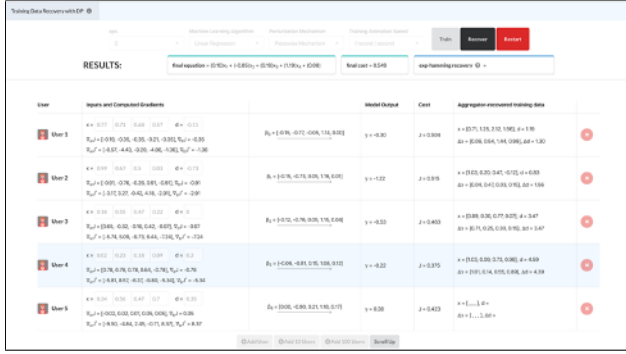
Training Data Recovery with DP

Train
Recover
Restart

RESULTS:

final equation = (0.10)$x_1$ + (-0.65)$x_2$ + (0.16)$x_3$ + (1.19)$x_4$ + (0.08)
final cost = 9.549
exp hamming recovery

| User | Inputs and Computed Gradients | | Model Output | Cost | Aggregator-recovered training data | |
|---|---|---|---|---|---|---|
| User 1 | x = 0.77 0.75 0.48 0.57 d = -0.32<br>$\nabla_\theta J$ = [-1.15], -0.35, -0.55, -0.21, -0.35], $\nabla_{\theta_0} J$ = -0.35<br>$\nabla_\theta J'$ = [-0.37, -4.43, -6.09, -4.86, -1.36], $\nabla_{\theta_0} J'$ = -1.36 | $\theta_1$ = [-0.15, -0.77, -0.06, 1.14, 0.00] | y = -0.30 | J = 0.806 | x = [0.77, 1.25, 2.12, 1.56], d = 1.18<br>$\Delta$x = [0.06, 0.64, 1.44, 0.99], $\Delta$d = 1.50 | |
| User 2 | x = 0.99 0.67 0.3 0.83 d = -0.73<br>$\nabla_\theta J$ = [-0.91, -0.76, -0.26, 0.61, -0.61], $\nabla_{\theta_0} J$ = -0.91<br>$\nabla_\theta J'$ = [-3.17, 3.27, -0.42, 4.18, -2.91], $\nabla_{\theta_0} J'$ = -2.91 | $\theta_1$ = [-0.16, -0.73, 0.09, 1.18, 0.05] | y = -1.22 | J = 0.915 | x = [1.03, 0.20, 0.47, -0.72], d = 0.83<br>$\Delta$x = [0.04, 0.47, 0.30, 0.15], $\Delta$d = 1.56 | |
| User 3 | x = 0.18 0.55 0.47 0.22 d = 3<br>$\nabla_\theta J$ = [0.66, -0.32, -0.16, 0.42, -0.87], $\nabla_{\theta_0} J$ = -0.87<br>$\nabla_\theta J'$ = [-5.78, 0.09, -8.70, 6.44, -7.54], $\nabla_{\theta_0} J'$ = -7.54 | $\theta_1$ = [-0.12, -0.76, 0.05, 1.15, 0.08] | y = -0.53 | J = 0.403 | x = [0.89, 0.36, 0.77, 0.07], d = 3.47<br>$\Delta$x = [0.71, 0.25, 0.30, 0.16], $\Delta$d = 0.47 | |
| User 4 | x = 0.62 0.23 0.18 1.09 d = 3.2<br>$\nabla_\theta J$ = [0.79, 0.76, 0.78, 0.64, -0.76], $\nabla_{\theta_0} J$ = -0.76<br>$\nabla_\theta J'$ = [-4.81, 8.10, -8.17, -6.60, -6.34], $\nabla_{\theta_0} J'$ = -6.34 | $\theta_1$ = [-0.09, -0.81, 0.15, 1.08, 0.12] | y = -0.22 | J = 0.375 | x = [1.03, 0.39, 0.73, 0.06], d = 4.69<br>$\Delta$x = [1.61, 0.14, 0.55, 0.68], $\Delta$d = 4.39 | |
| User 5 | x = 0.34 0.36 0.47 0.7 d = 0.31<br>$\nabla_\theta J$ = [-0.02, 0.02, 0.01, 0.06, 0.05], $\nabla_{\theta_0} J$ = 0.05<br>$\nabla_\theta J'$ = [6.90, -4.84, 3.91, -0.71, 8.37], $\nabla_{\theta_0} J'$ = 8.37 | $\theta_1$ = [0.08, -0.99, 3.21, 1.10, 0.17] | y = 0.36 | J = 0.423 | x = [..., ..., ...], d =<br>$\Delta$x = [..., ...], $\Delta$d = | |

Add User | Add 10 Users | Add 100 Users | Scroll Up